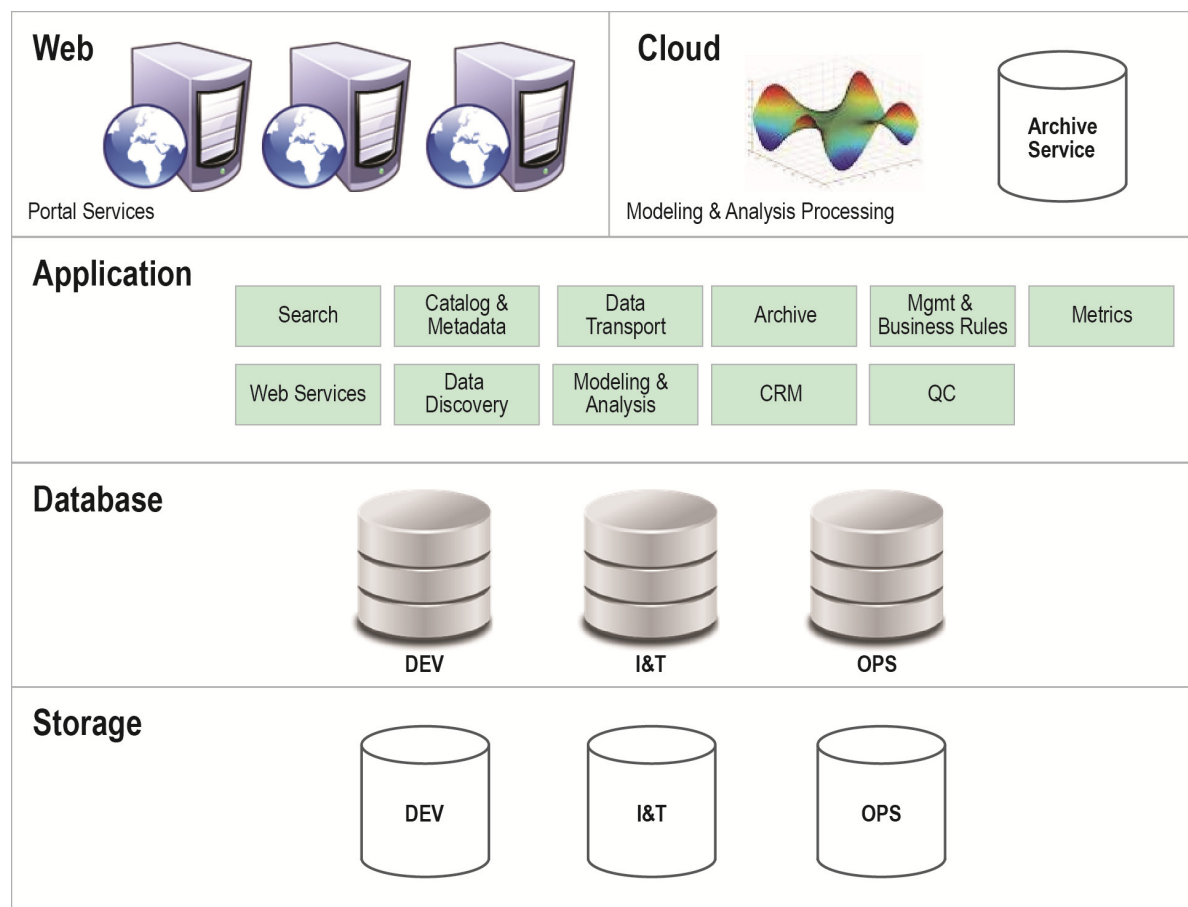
Web

Portal Services

Cloud

Archive Service

Modeling & Analysis Processing

Application

Search

Catalog & Metadata

Data Transport

Archive

Mgmt & Business Rules

Metrics

Web Services

Data Discovery

Modeling & Analysis

CRM

QC

Database

DEV

I&T

OPS

Storage

DEV

I&T

OPS